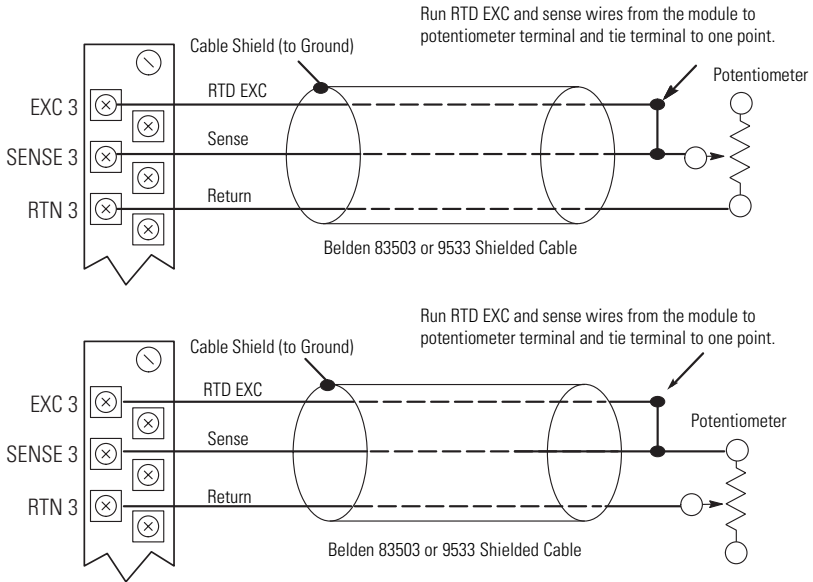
Run RTD EXC and sense wires from the module to potentiometer terminal and tie terminal to one point.

Cable Shield (to Ground)

Potentiometer

EXC 3

RTD EXC

SENSE 3

Sense

RTN 3

Return

Belden 83503 or 9533 Shielded Cable

Run RTD EXC and sense wires from the module to potentiometer terminal and tie terminal to one point.

Cable Shield (to Ground)

EXC 3

RTD EXC

Potentiometer

SENSE 3

Sense

RTN 3

Return

Belden 83503 or 9533 Shielded Cable